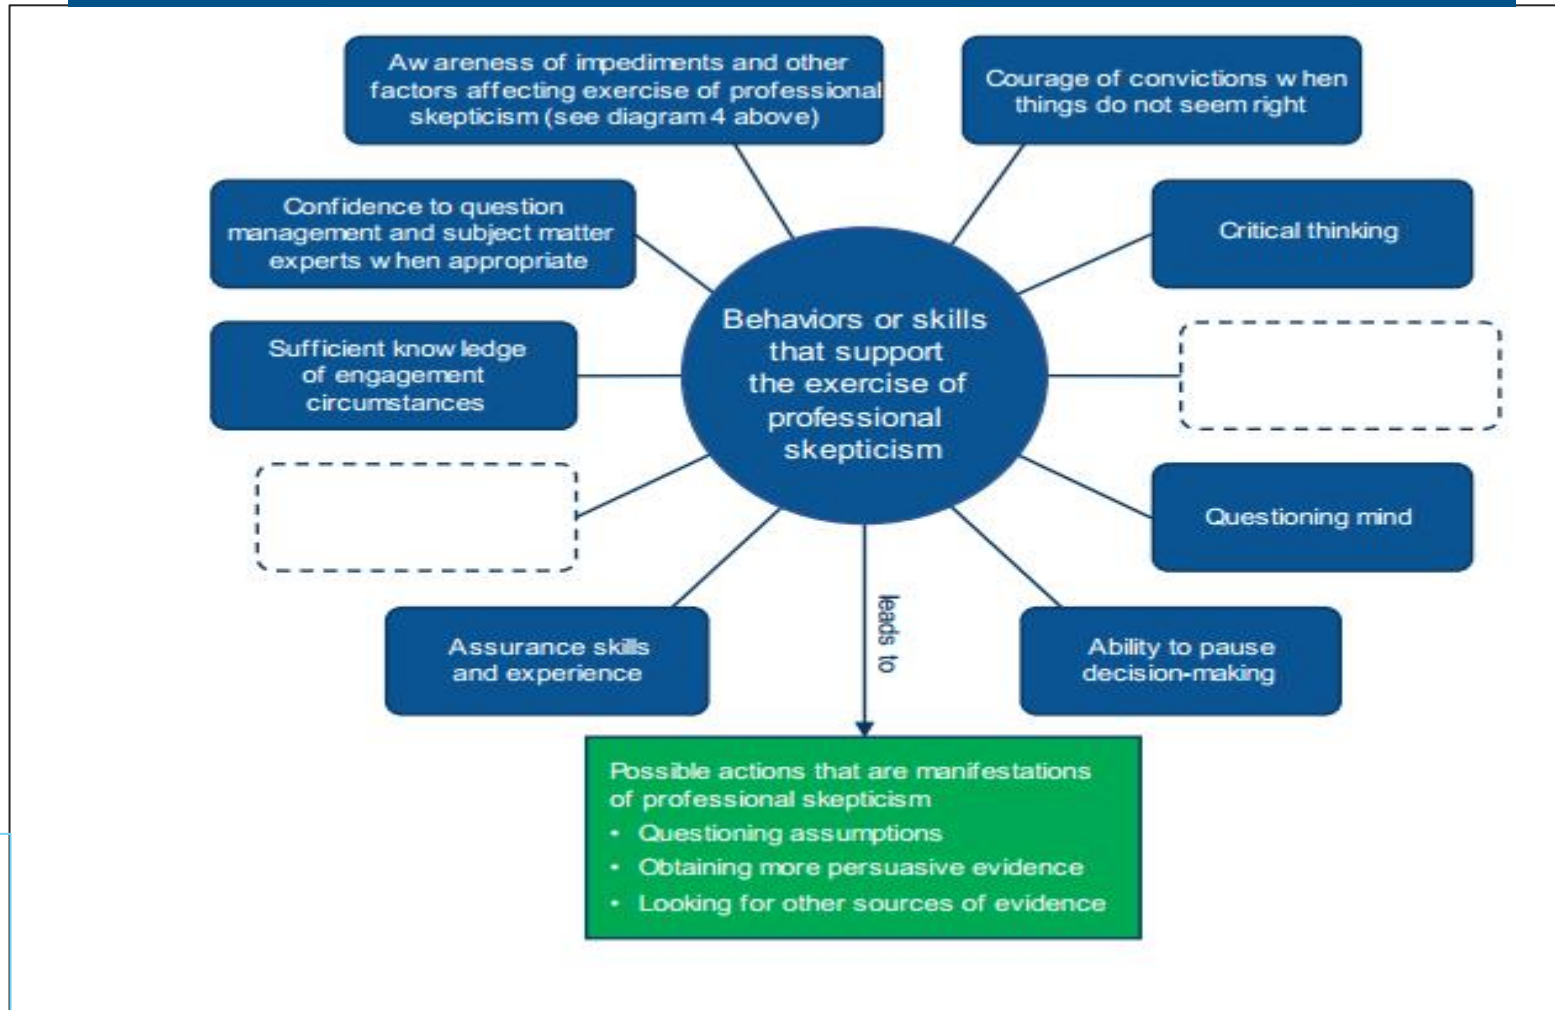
Awareness of impediments and other factors affecting exercise of professional skepticism (see diagram 4 above)

Courage of convictions when things do not seem right

Confidence to question management and subject matter experts when appropriate

Critical thinking

Sufficient knowledge of engagement circumstances

Behaviors or skills that support the exercise of professional skepticism

Questioning mind

Assurance skills and experience

leads to

Ability to pause decision-making

Possible actions that are manifestations of professional skepticism
• Questioning assumptions
• Obtaining more persuasive evidence
• Looking for other sources of evidence